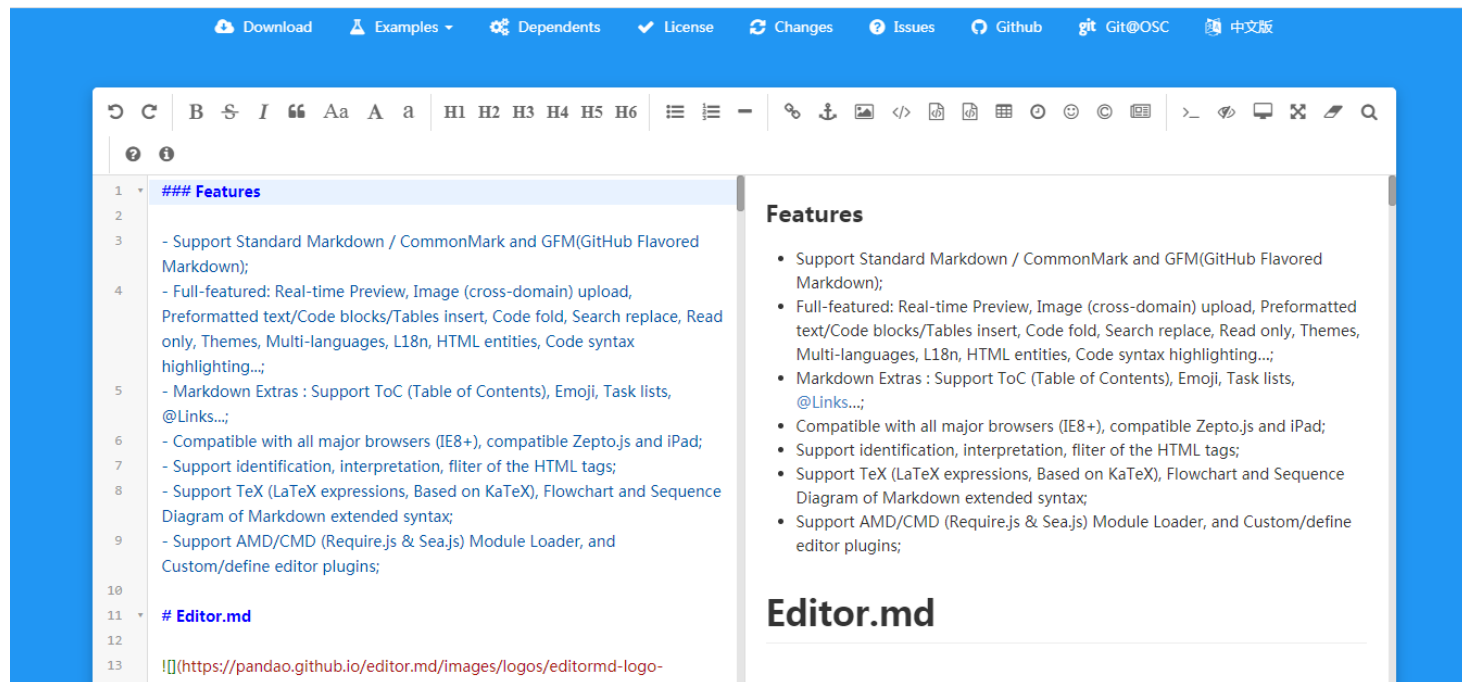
Download Examples Dependents License Changes Issues Github Git@OSC 中文版

B I Aa A a H1 H2 H3 H4 H5 H6

1 ### Features
2
3 - Support Standard Markdown / CommonMark and GFM(GitHub Flavored Markdown);
4 - Full-featured: Real-time Preview, Image (cross-domain) upload, Preformatted text/Code blocks/Tables insert, Code fold, Search replace, Read only, Themes, Multi-languages, L18n, HTML entities, Code syntax highlighting...;
5 - Markdown Extras : Support ToC (Table of Contents), Emoji, Task lists, @Links...;
6 - Compatible with all major browsers (IE8+), compatible Zepto.js and iPad;
7 - Support identification, interpretation, fliter of the HTML tags;
8 - Support TeX (LaTeX expressions, Based on KaTeX), Flowchart and Sequence Diagram of Markdown extended syntax;
9 - Support AMD/CMD (Require.js & Sea.js) Module Loader, and Custom/define editor plugins;
10
11 # Editor.md
12
13 ![](https://pandao.github.io/editor.md/images/logos/editormd-logo-

Features

- Support Standard Markdown / CommonMark and GFM(GitHub Flavored Markdown);
- Full-featured: Real-time Preview, Image (cross-domain) upload, Preformatted text/Code blocks/Tables insert, Code fold, Search replace, Read only, Themes, Multi-languages, L18n, HTML entities, Code syntax highlighting...;
- Markdown Extras : Support ToC (Table of Contents), Emoji, Task lists, @Links...;
- Compatible with all major browsers (IE8+), compatible Zepto.js and iPad;
- Support identification, interpretation, fliter of the HTML tags;
- Support TeX (LaTeX expressions, Based on KaTeX), Flowchart and Sequence Diagram of Markdown extended syntax;
- Support AMD/CMD (Require.js & Sea.js) Module Loader, and Custom/define editor plugins;

Editor.md